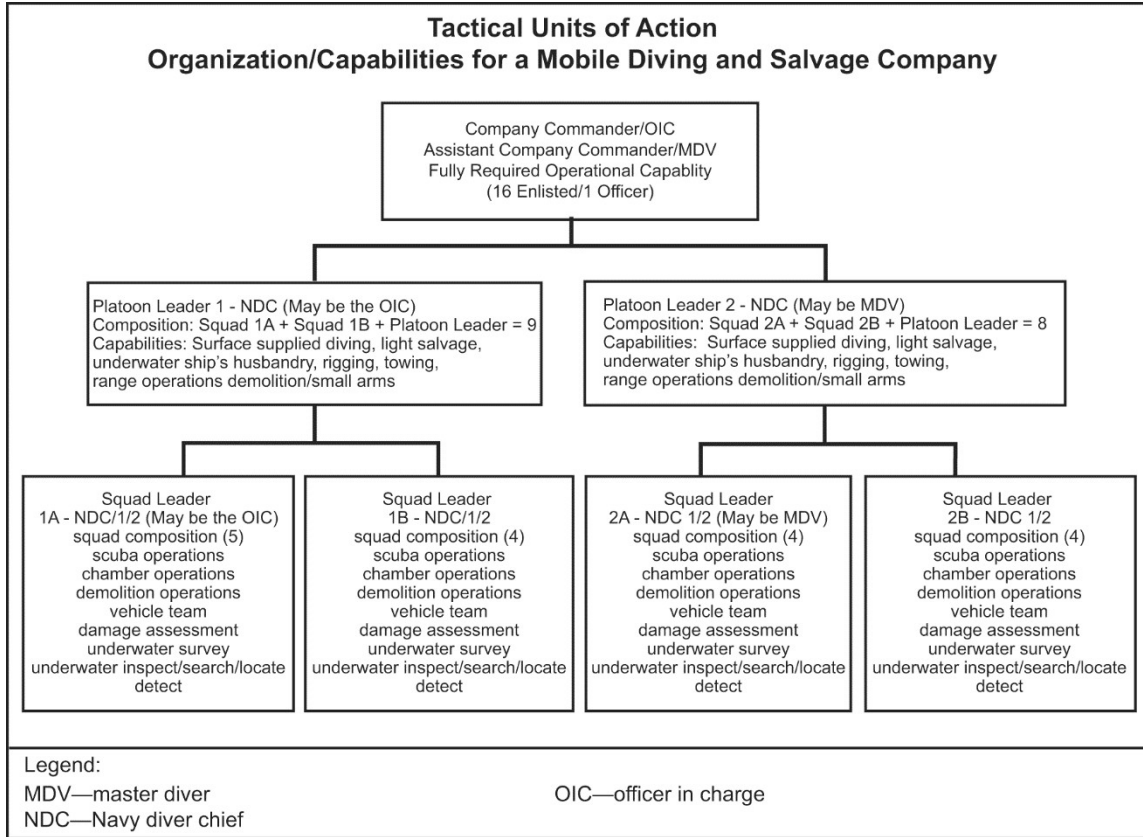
Tactical Units of Action
Organization/Capabilities for a Mobile Diving and Salvage Company

Company Commander/OIC
Assistant Company Commander/MDV
Fully Required Operational Capablity
(16 Enlisted/1 Officer)

Platoon Leader 1 - NDC (May be the OIC)
Composition: Squad 1A + Squad 1B + Platoon Leader = 9
Capabilities: Surface supplied diving, light salvage, underwater ship's husbandry, rigging, towing, range operations demolition/small arms

Platoon Leader 2 - NDC (May be MDV)
Composition: Squad 2A + Squad 2B + Platoon Leader = 8
Capabilities: Surface supplied diving, light salvage, underwater ship's husbandry, rigging, towing, range operations demolition/small arms

Squad Leader
1A - NDC/1/2 (May be the OIC)
squad composition (5)
scuba operations
chamber operations
demolition operations
vehicle team
damage assessment
underwater survey
underwater inspect/search/locate detect

Squad Leader
1B - NDC/1/2
squad composition (4)
scuba operations
chamber operations
demolition operations
vehicle team
damage assessment
underwater survey
underwater inspect/search/locate detect

Squad Leader
2A - NDC 1/2 (May be MDV)
squad composition (4)
scuba operations
chamber operations
demolition operations
vehicle team
damage assessment
underwater survey
underwater inspect/search/locate detect

Squad Leader
2B - NDC 1/2
squad composition (4)
scuba operations
chamber operations
demolition operations
vehicle team
damage assessment
underwater survey
underwater inspect/search/locate detect

Legend:
MDV—master diver
NDC—Navy diver chief
OIC—officer in charge